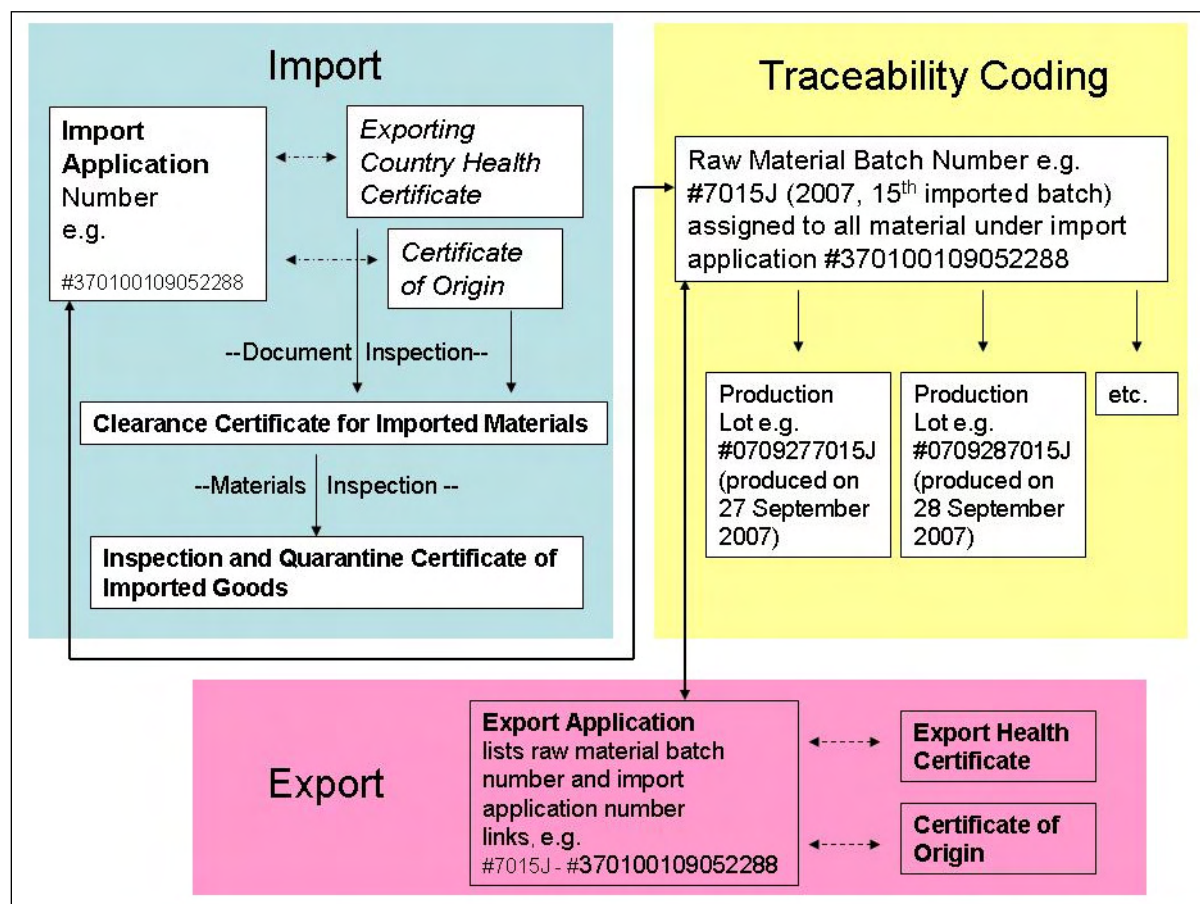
Import

**Import Application** Number e.g. #370100109052288

*Exporting Country Health Certificate*

*Certificate of Origin*

--Document Inspection--

**Clearance Certificate for Imported Materials**

--Materials Inspection --

**Inspection and Quarantine Certificate of Imported Goods**

Traceability Coding

Raw Material Batch Number e.g. #7015J (2007, 15$^{th}$ imported batch) assigned to all material under import application #370100109052288

Production Lot e.g. #0709277015J (produced on 27 September 2007)

Production Lot e.g. #0709287015J (produced on 28 September 2007)

etc.

Export

**Export Application** lists raw material batch number and import application number links, e.g. #7015J - #370100109052288

**Export Health Certificate**

**Certificate of Origin**